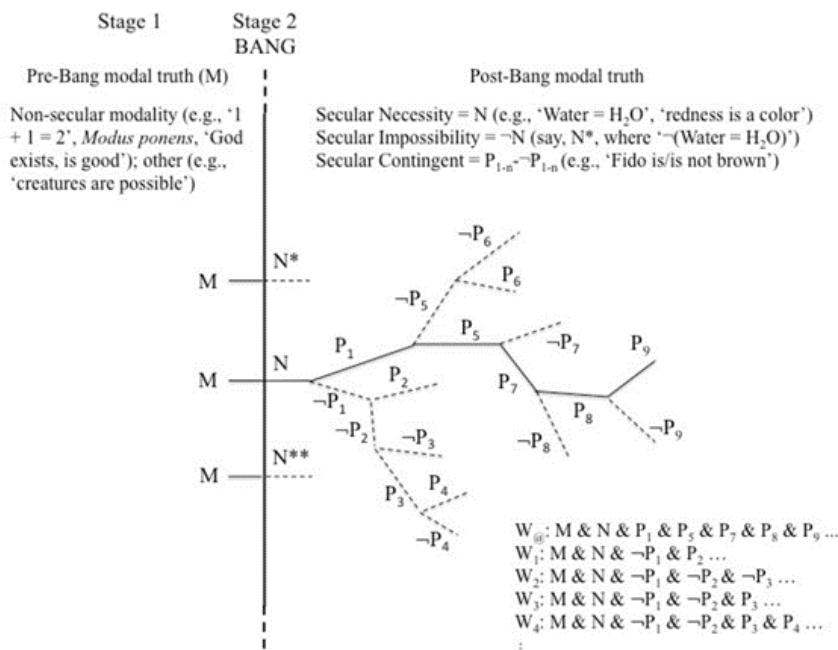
Stage 1

Stage 2
BANG

Pre-Bang modal truth (M)

Non-secular modality (e.g., '1 + 1 = 2', *Modus ponens*, 'God exists, is good'); other (e.g., 'creatures are possible')

Post-Bang modal truth

Secular Necessity = N (e.g., 'Water = $H_2O$', 'redness is a color')
Secular Impossibility = $\neg$N (say, N*, where '$\neg$(Water = $H_2O$)')
Secular Contingent = $P_{1\text{-}n}$-$\neg P_{1\text{-}n}$ (e.g., 'Fido is/is not brown')

M
N*
M
N
M
N**

$P_1$
$\neg P_1$
$P_2$
$\neg P_2$
$\neg P_3$
$P_3$
$P_4$
$\neg P_4$
$\neg P_5$
$P_5$
$\neg P_6$
$P_6$
$\neg P_7$
$P_7$
$\neg P_8$
$P_8$
$P_9$
$\neg P_9$

$W_@$: M & N & $P_1$ & $P_5$ & $P_7$ & $P_8$ & $P_9$ …
$W_1$: M & N & $\neg P_1$ & $P_2$ …
$W_2$: M & N & $\neg P_1$ & $\neg P_2$ & $\neg P_3$ …
$W_3$: M & N & $\neg P_1$ & $\neg P_2$ & $P_3$ …
$W_4$: M & N & $\neg P_1$ & $\neg P_2$ & $P_3$ & $P_4$ …
⋮